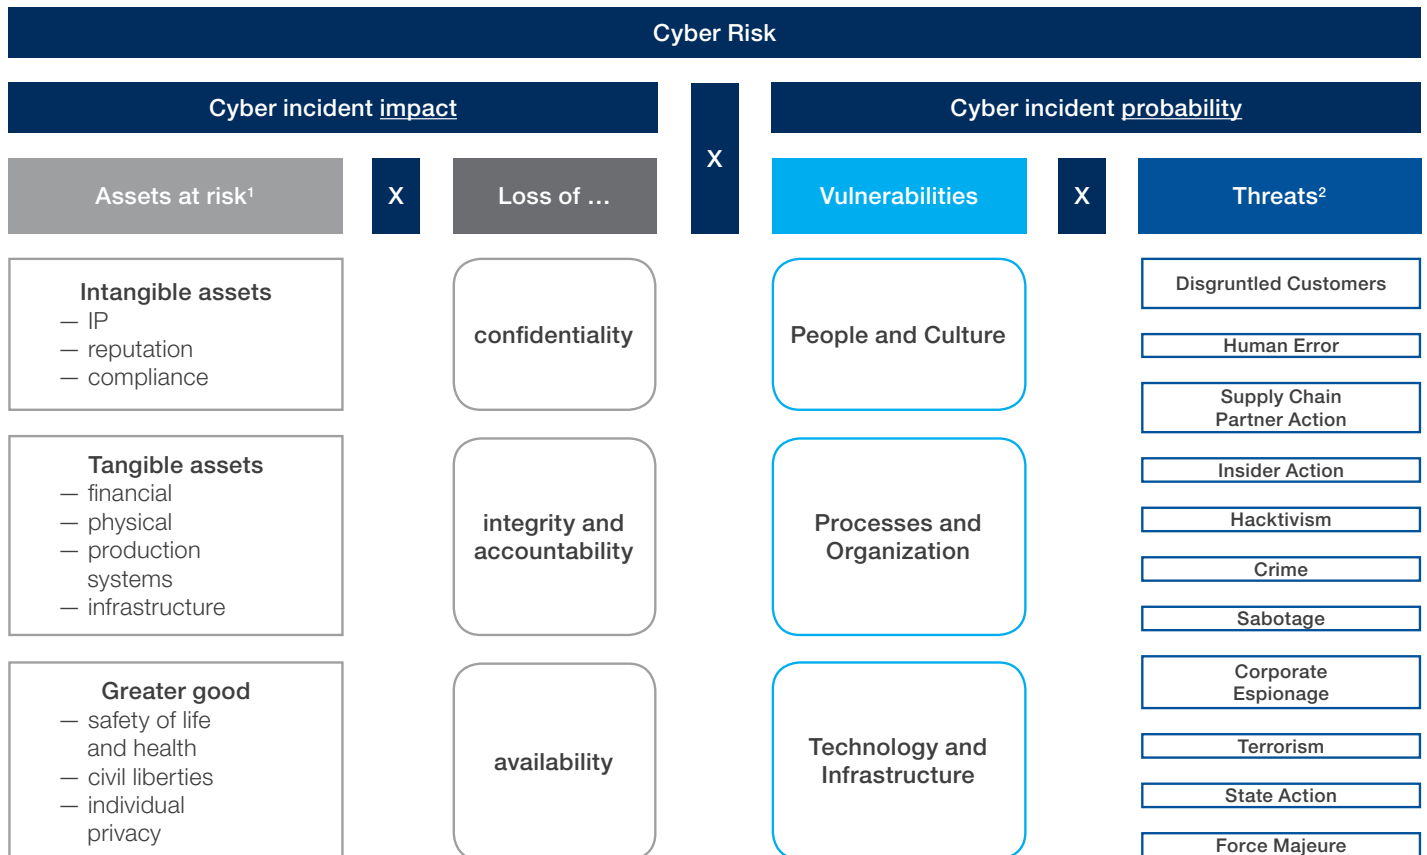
Cyber Risk

Cyber incident impact

X

Cyber incident probability

Assets at risk¹

X

Loss of ...

Vulnerabilities

X

Threats²

Intangible assets
— IP
— reputation
— compliance

Tangible assets
— financial
— physical
— production systems
— infrastructure

Greater good
— safety of life and health
— civil liberties
— individual privacy

confidentiality

integrity and accountability

availability

People and Culture

Processes and Organization

Technology and Infrastructure

Disgruntled Customers

Human Error

Supply Chain Partner Action

Insider Action

Hacktivism

Crime

Sabotage

Corporate Espionage

Terrorism

State Action

Force Majeure